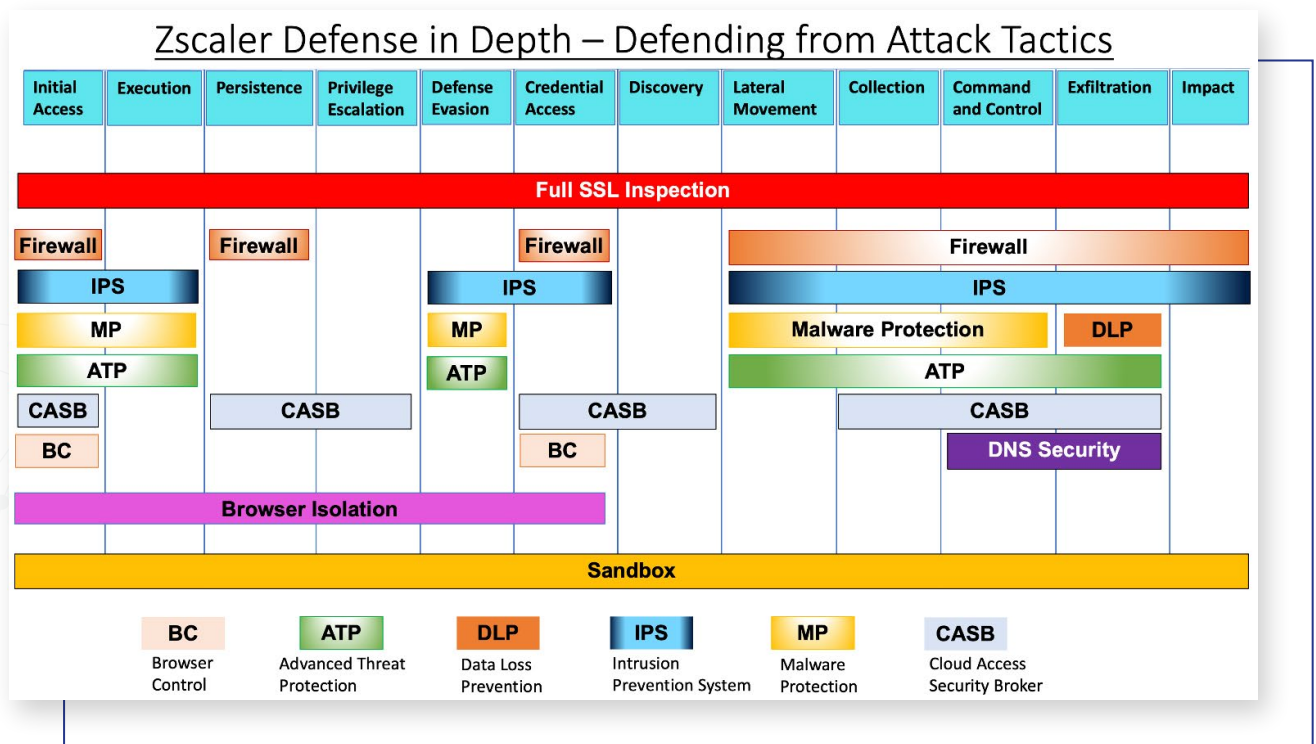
Zscaler Defense in Depth – Defending from Attack Tactics

| Initial Access | Execution | Persistence | Privilege Escalation | Defense Evasion | Credential Access | Discovery | Lateral Movement | Collection | Command and Control | Exfiltration | Impact |
|---|---|---|---|---|---|---|---|---|---|---|---|

Full SSL Inspection

Firewall
Firewall
Firewall
Firewall

IPS
IPS
IPS

MP
MP
Malware Protection
DLP

ATP
ATP
ATP

CASB
CASB
CASB
CASB

BC
BC
DNS Security

Browser Isolation

Sandbox

BC
Browser Control

ATP
Advanced Threat Protection

DLP
Data Loss Prevention

IPS
Intrusion Prevention System

MP
Malware Protection

CASB
Cloud Access Security Broker